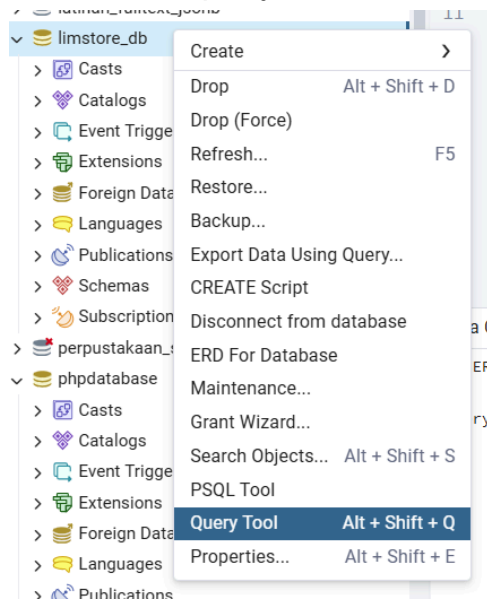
latihan_fulltext_jsonb
limstore_db
Casts
Catalogs
Event Trigge
Extensions
Foreign Data
Languages
Publications
Schemas
Subscription
perpustakaan_
phpdatabase
Casts
Catalogs
Event Trigge
Extensions
Foreign Data
Languages
Publications

11

Create >
Drop Alt + Shift + D
Drop (Force)
Refresh... F5
Restore...
Backup...
Export Data Using Query...
CREATE Script
Disconnect from database
ERD For Database
Maintenance...
Grant Wizard...
Search Objects... Alt + Shift + S
PSQL Tool
Query Tool Alt + Shift + Q
Properties... Alt + Shift + E

a
EF
ry